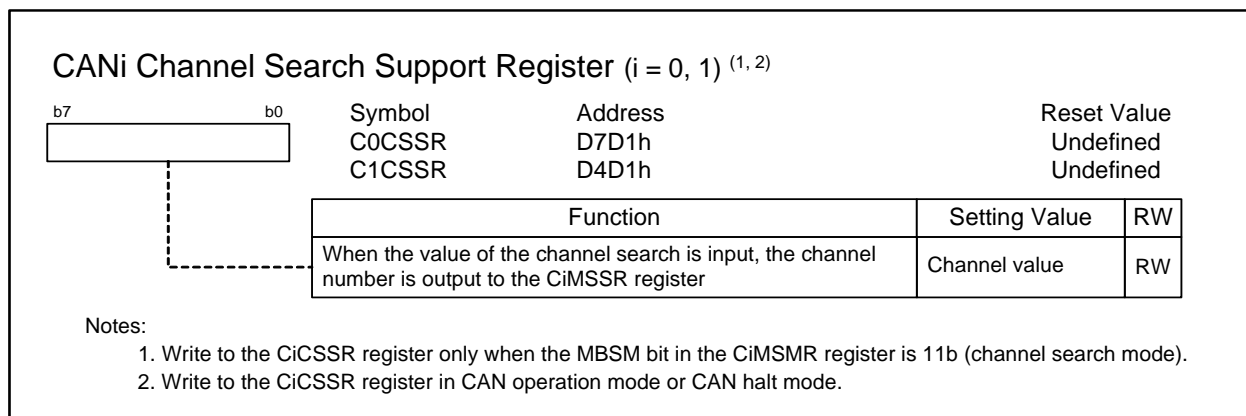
CANi Channel Search Support Register (i = 0, 1) $^{(1, 2)}$

b7 b0

| Symbol | Address | Reset Value |
|---|---|---|
| C0CSSR | D7D1h | Undefined |
| C1CSSR | D4D1h | Undefined |

| Function | Setting Value | RW |
|---|---|---|
| When the value of the channel search is input, the channel number is output to the CiMSSR register | Channel value | RW |

Notes:

1. Write to the CiCSSR register only when the MBSM bit in the CiMSMR register is 11b (channel search mode).
2. Write to the CiCSSR register in CAN operation mode or CAN halt mode.